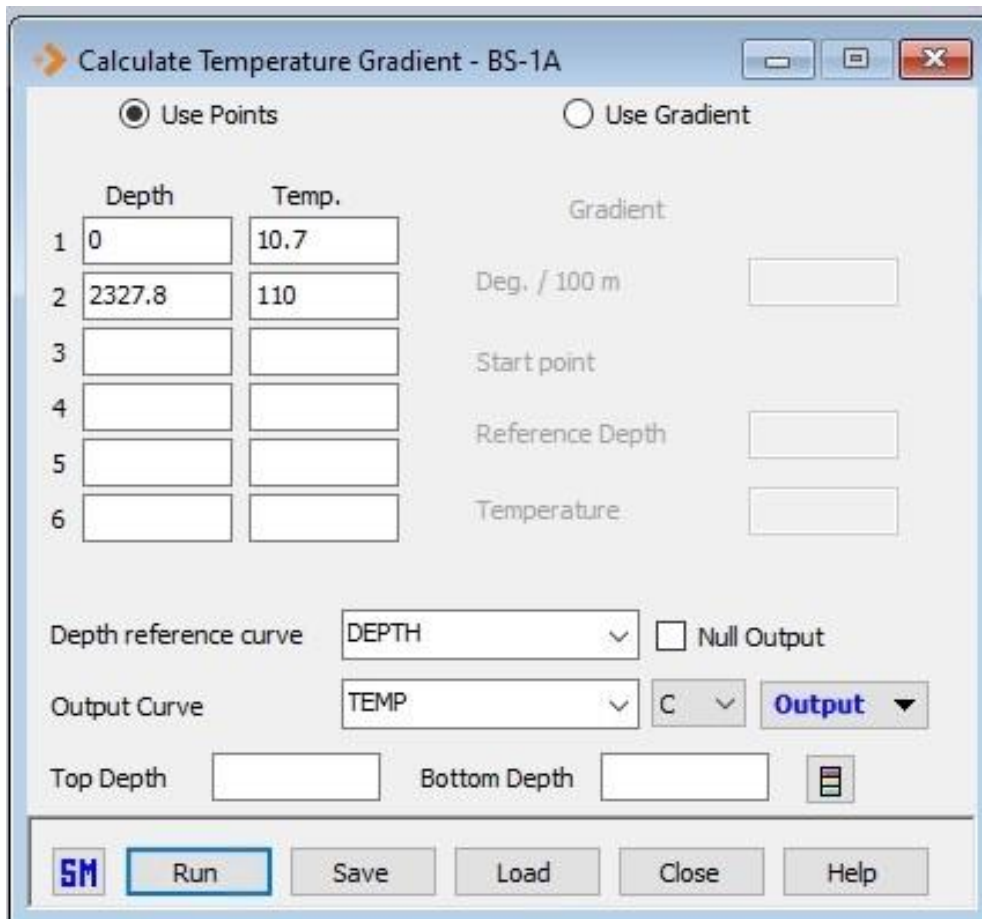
Calculate Temperature Gradient - BS-1A

Use Points

Use Gradient

| | Depth | Temp. |
|---|---|---|
| 1 | 0 | 10.7 |
| 2 | 2327.8 | 110 |
| 3 | | |
| 4 | | |
| 5 | | |
| 6 | | |

Gradient

Deg. / 100 m

Start point

Reference Depth

Temperature

Depth reference curve DEPTH

Null Output

Output Curve TEMP C Output

Top Depth

Bottom Depth

SM Run Save Load Close Help